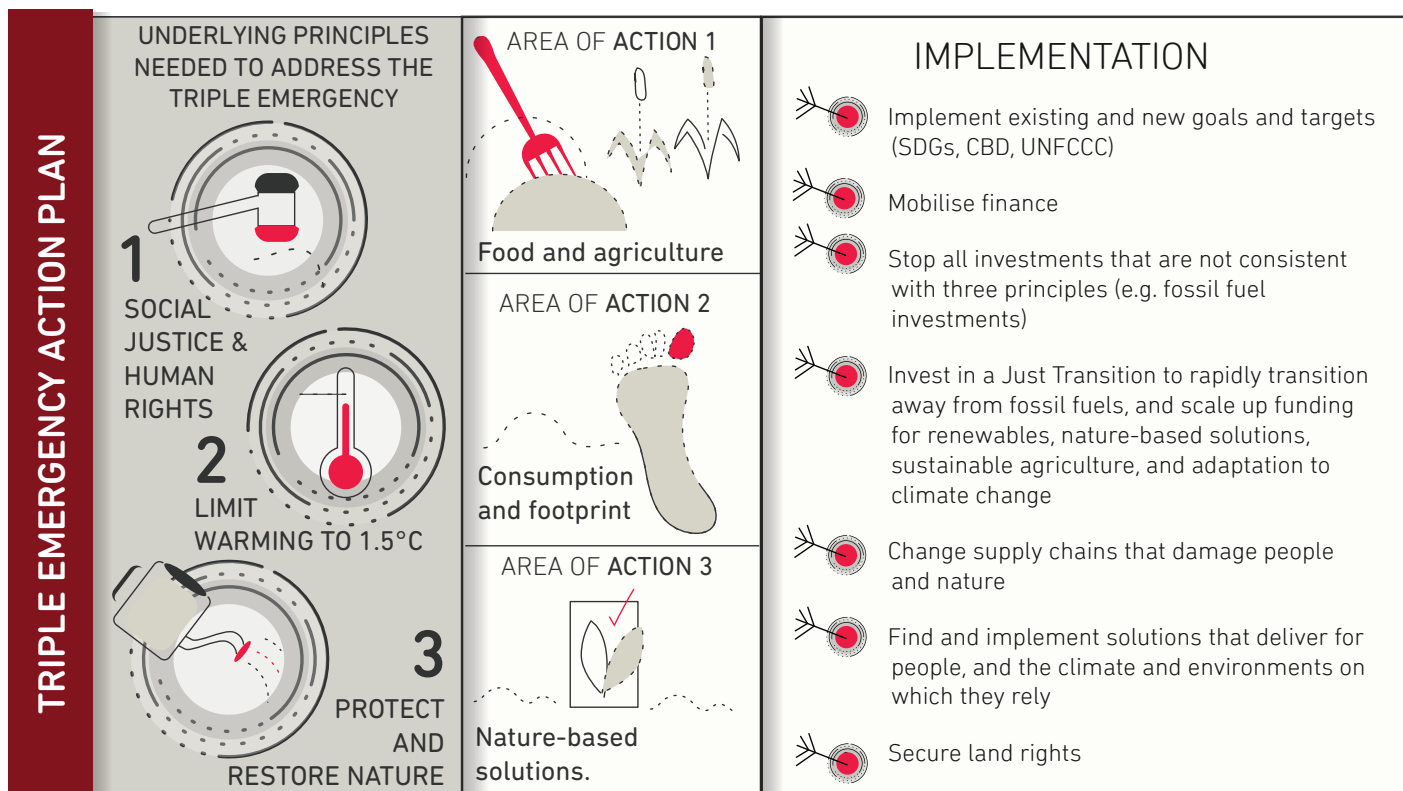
TRIPLE EMERGENCY ACTION PLAN

UNDERLYING PRINCIPLES NEEDED TO ADDRESS THE TRIPLE EMERGENCY

1
SOCIAL JUSTICE & HUMAN RIGHTS

2
LIMIT WARMING TO 1.5°C

3
PROTECT AND RESTORE NATURE

AREA OF ACTION 1
Food and agriculture

AREA OF ACTION 2
Consumption and footprint

AREA OF ACTION 3
Nature-based solutions.

IMPLEMENTATION

Implement existing and new goals and targets (SDGs, CBD, UNFCCC)

Mobilise finance

Stop all investments that are not consistent with three principles (e.g. fossil fuel investments)

Invest in a Just Transition to rapidly transition away from fossil fuels, and scale up funding for renewables, nature-based solutions, sustainable agriculture, and adaptation to climate change

Change supply chains that damage people and nature

Find and implement solutions that deliver for people, and the climate and environments on which they rely

Secure land rights